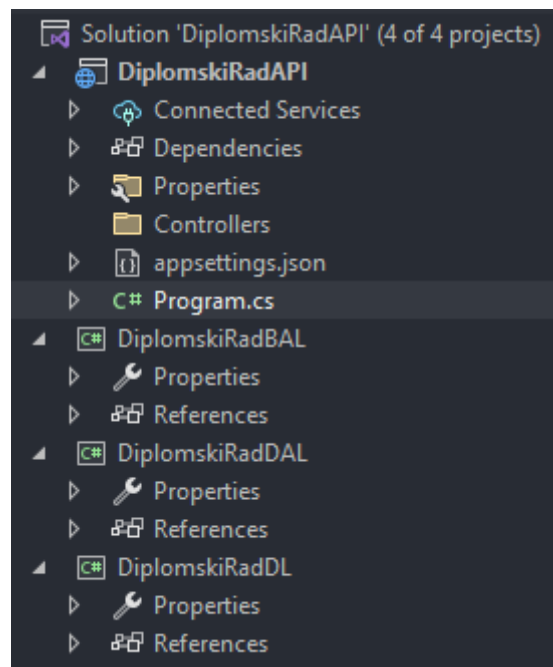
Solution 'DiplomskiRadAPI' (4 of 4 projects)
DiplomskiRadAPI
Connected Services
Dependencies
Properties
Controllers
appsettings.json
C# Program.cs
DiplomskiRadBAL
Properties
References
DiplomskiRadDAL
Properties
References
DiplomskiRadDL
Properties
References